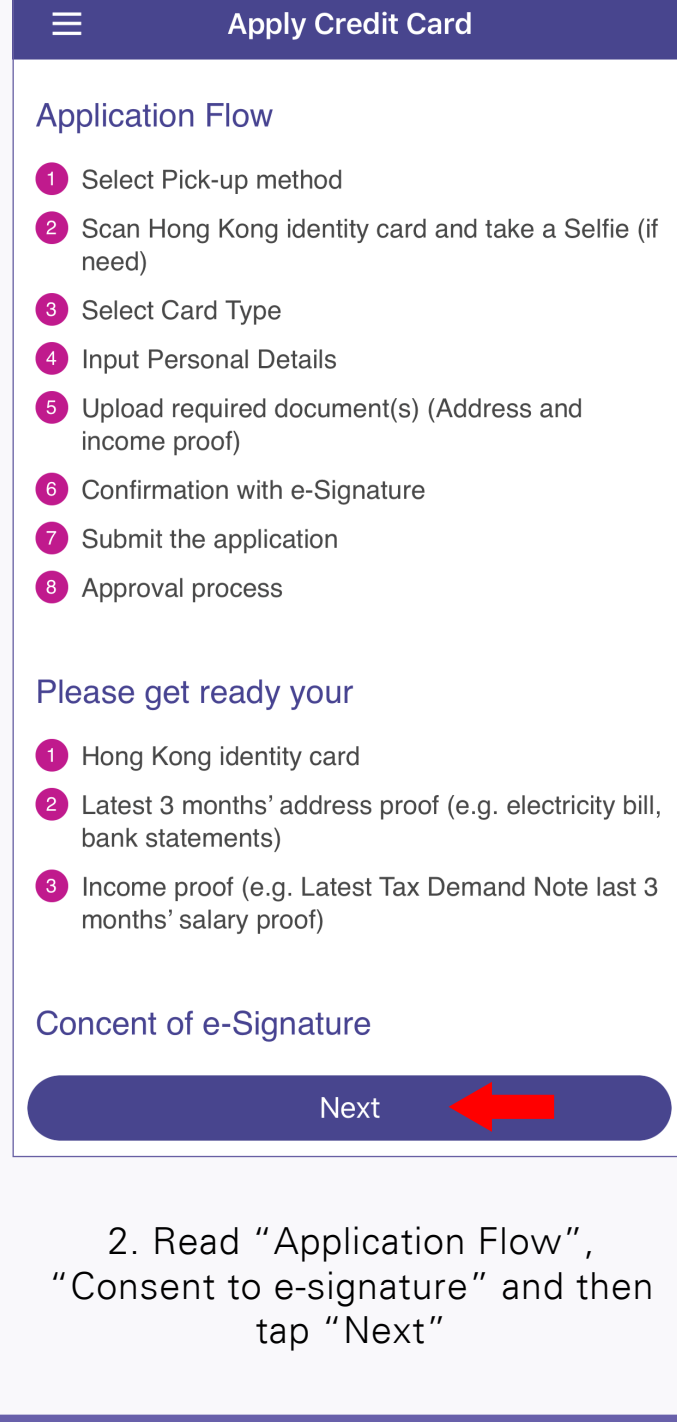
Apply Credit Card

Application Flow

1 Select Pick-up method
2 Scan Hong Kong identity card and take a Selfie (if need)
3 Select Card Type
4 Input Personal Details
5 Upload required document(s) (Address and income proof)
6 Confirmation with e-Signature
7 Submit the application
8 Approval process

Please get ready your

1 Hong Kong identity card
2 Latest 3 months' address proof (e.g. electricity bill, bank statements)
3 Income proof (e.g. Latest Tax Demand Note last 3 months' salary proof)

Concent of e-Signature

Next

2. Read "Application Flow", "Consent to e-signature" and then tap "Next"